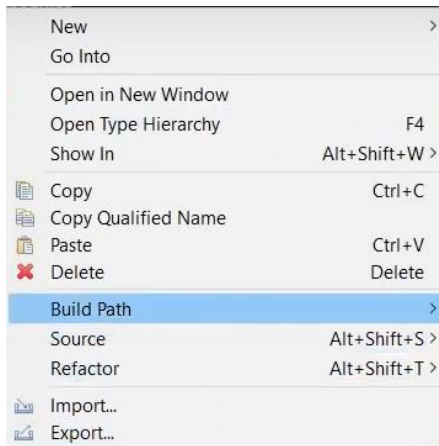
New >
Go Into

Open in New Window
Open Type Hierarchy F4
Show In Alt+Shift+W >

Copy Ctrl+C
Copy Qualified Name
Paste Ctrl+V
Delete Delete

Build Path >
Source Alt+Shift+S >
Refactor Alt+Shift+T >

Import...
Export...